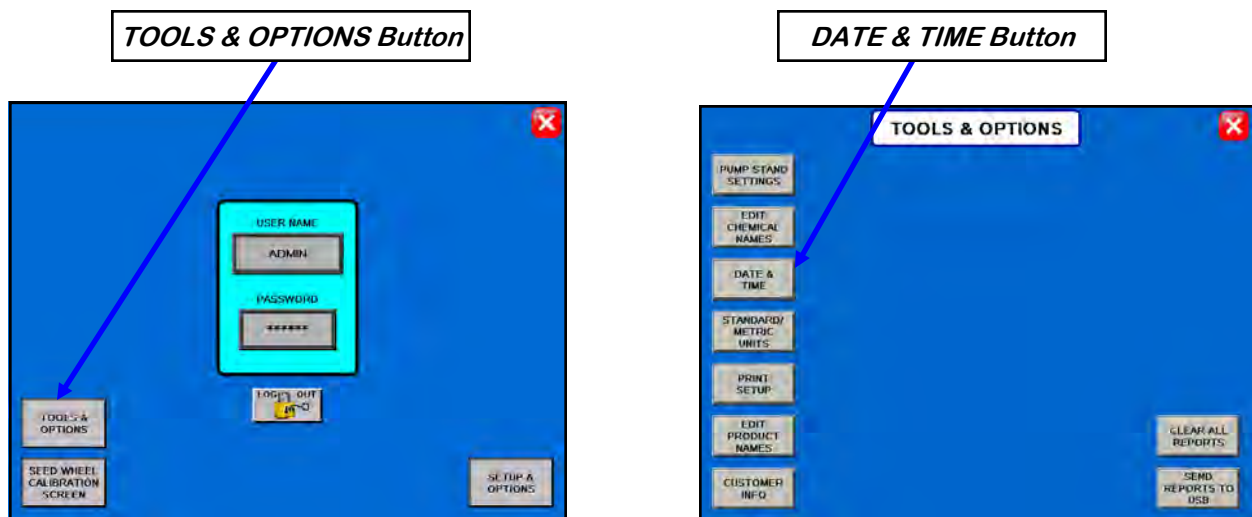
TOOLS & OPTIONS Button

USER NAME

ADMIN

PASSWORD

******

LOG IN OUT

TOOLS & OPTIONS

SEED WHEEL CALIBRATION SCREEN

SETUP & OPTIONS

DATE & TIME Button

TOOLS & OPTIONS

PUMP STAND SETTINGS

EDIT CHEMICAL NAMES

DATE & TIME

STANDARD/ METRIC UNITS

PRINT SETUP

EDIT PRODUCT NAMES

CUSTOMER INFO

CLEAR ALL REPORTS

SEND REPORTS TO USB